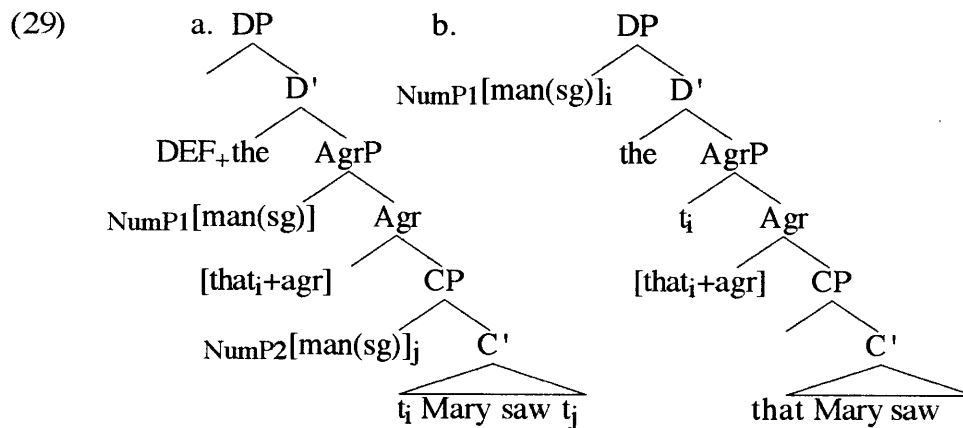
(29) a. DP

D'

DEF$_{+}$the AgrP

NumP1[man(sg)] Agr

[that$_{i}$+agr] CP

NumP2[man(sg)]$_{j}$ C'

t$_{i}$ Mary saw t$_{j}$

b. DP

NumP1[man(sg)]$_{i}$ D'

the AgrP

t$_{i}$ Agr

[that$_{i}$+agr] CP

C'

that Mary saw